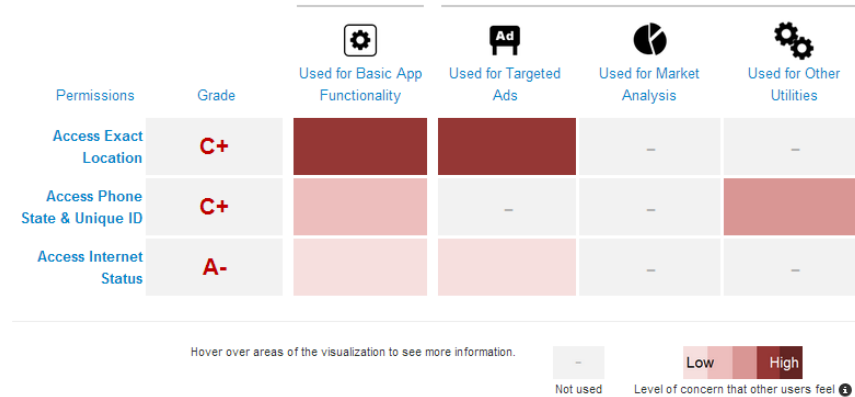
| Permissions | Grade | Used for Basic App Functionality | Ad Used for Targeted Ads | Used for Market Analysis | Used for Other Utilities |
|---|---|---|---|---|---|
| Access Exact Location | C+ | | | – | – |
| Access Phone State & Unique ID | C+ | | – | – | |
| Access Internet Status | A- | | | – | – |

Hover over areas of the visualization to see more information.

–

Not used

Low High

Level of concern that other users feel i